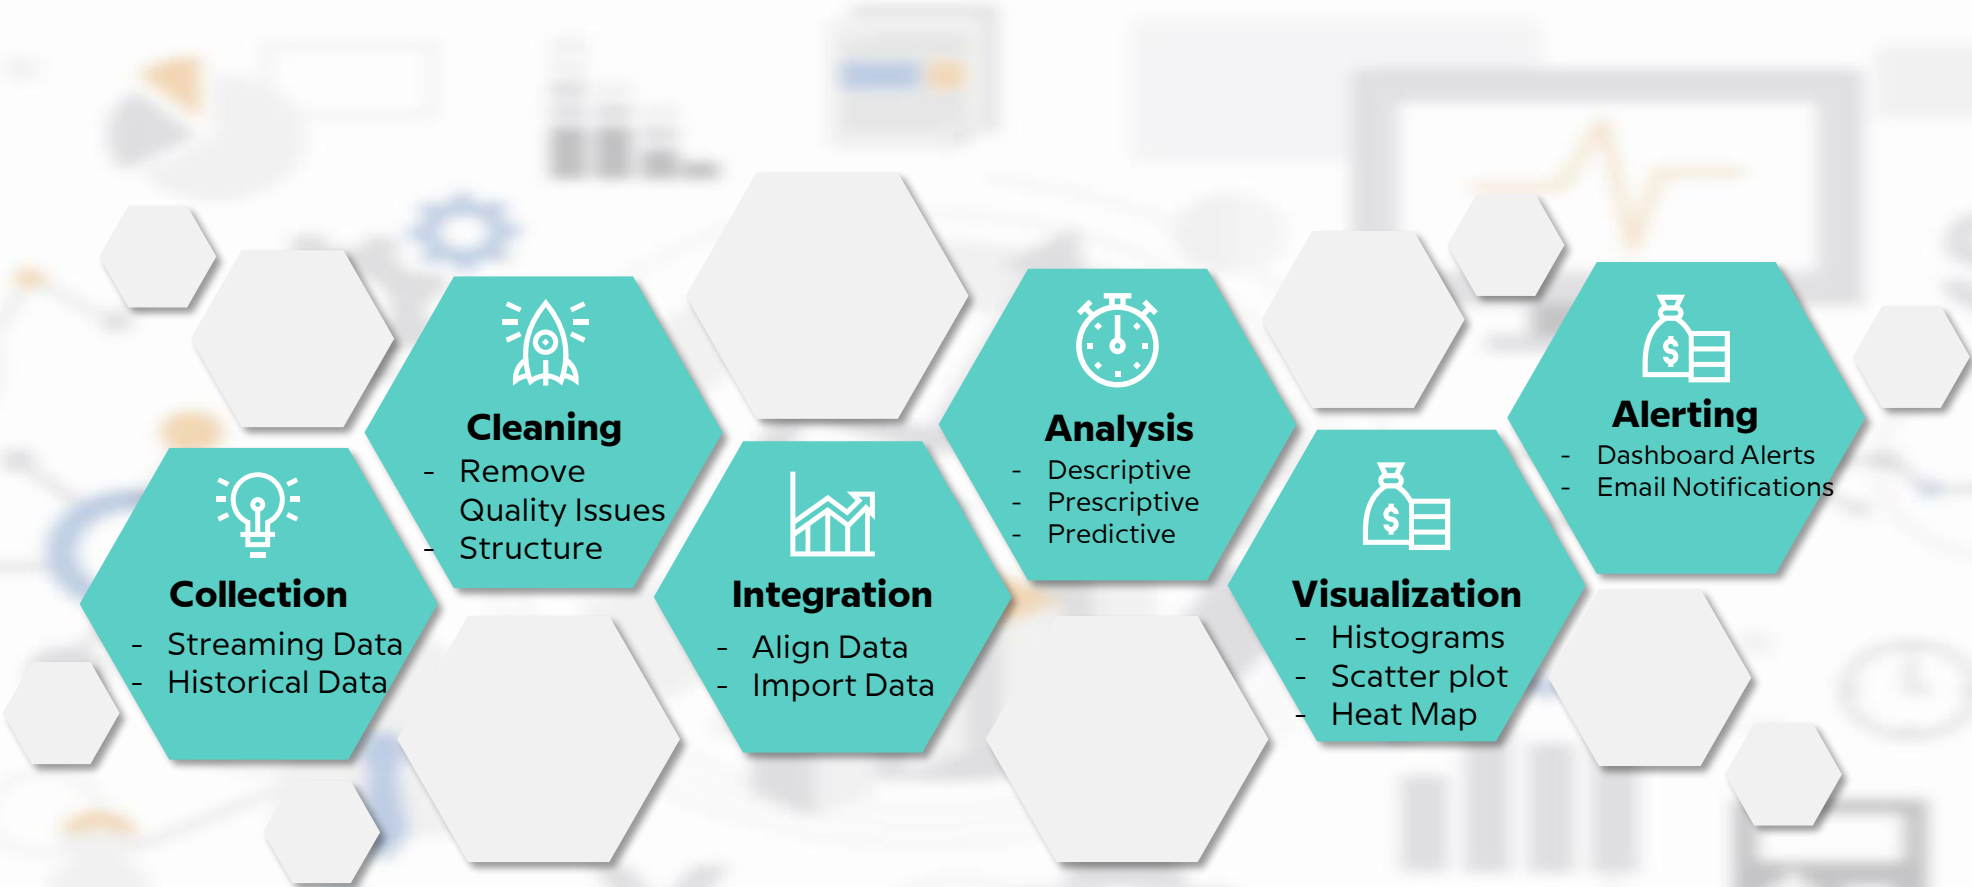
Cleaning
- Remove Quality Issues
- Structure

Collection
- Streaming Data
- Historical Data

Integration
- Align Data
- Import Data

Analysis
- Descriptive
- Prescriptive
- Predictive

Visualization
- Histograms
- Scatter plot
- Heat Map

Alerting
- Dashboard Alerts
- Email Notifications